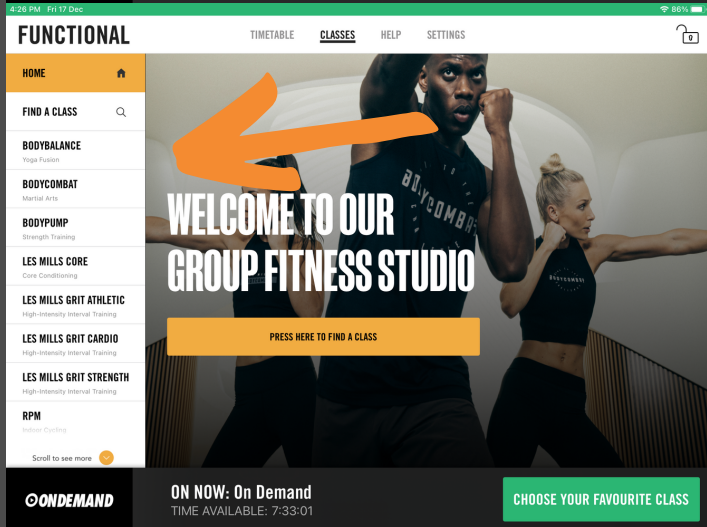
4:26 PM Fri 17 Dec
86%

FUNCTIONAL

TIMETABLE
CLASSES
HELP
SETTINGS

0

HOME

FIND A CLASS

BODYBALANCE
Yoga Fusion

BODYCOMBAT
Martial Arts

BODYPUMP
Strength Training

LES MILLS CORE
Core Conditioning

LES MILLS GRIT ATHLETIC
High-Intensity Interval Training

LES MILLS GRIT CARDIO
High-Intensity Interval Training

LES MILLS GRIT STRENGTH
High-Intensity Interval Training

RPM
Indoor Cycling

Scroll to see more

WELCOME TO OUR GROUP FITNESS STUDIO

PRESS HERE TO FIND A CLASS

BODYCOMBAT

BODYCOMBAT

ONDEMAND

ON NOW: On Demand
TIME AVAILABLE: 7:33:01

CHOOSE YOUR FAVOURITE CLASS